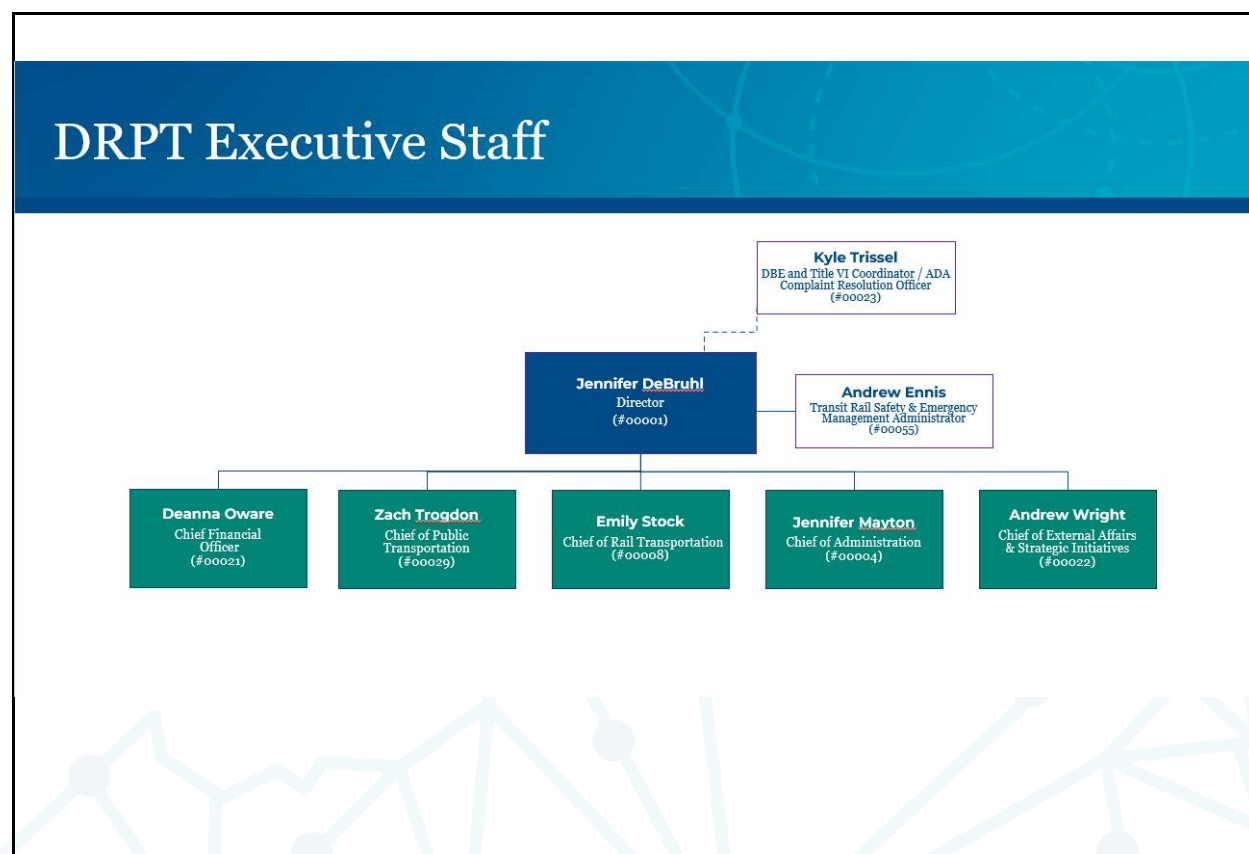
DRPT Executive Staff

Kyle Trissel
DBE and Title VI Coordinator / ADA Complaint Resolution Officer
(#00023)

Jennifer DeBruhl
Director
(#00001)

Andrew Ennis
Transit Rail Safety & Emergency Management Administrator
(#00055)

Deanna Oware
Chief Financial Officer
(#00021)

Zach Trogdon
Chief of Public Transportation
(#00029)

Emily Stock
Chief of Rail Transportation
(#00008)

Jennifer Mayton
Chief of Administration
(#00004)

Andrew Wright
Chief of External Affairs & Strategic Initiatives
(#00022)